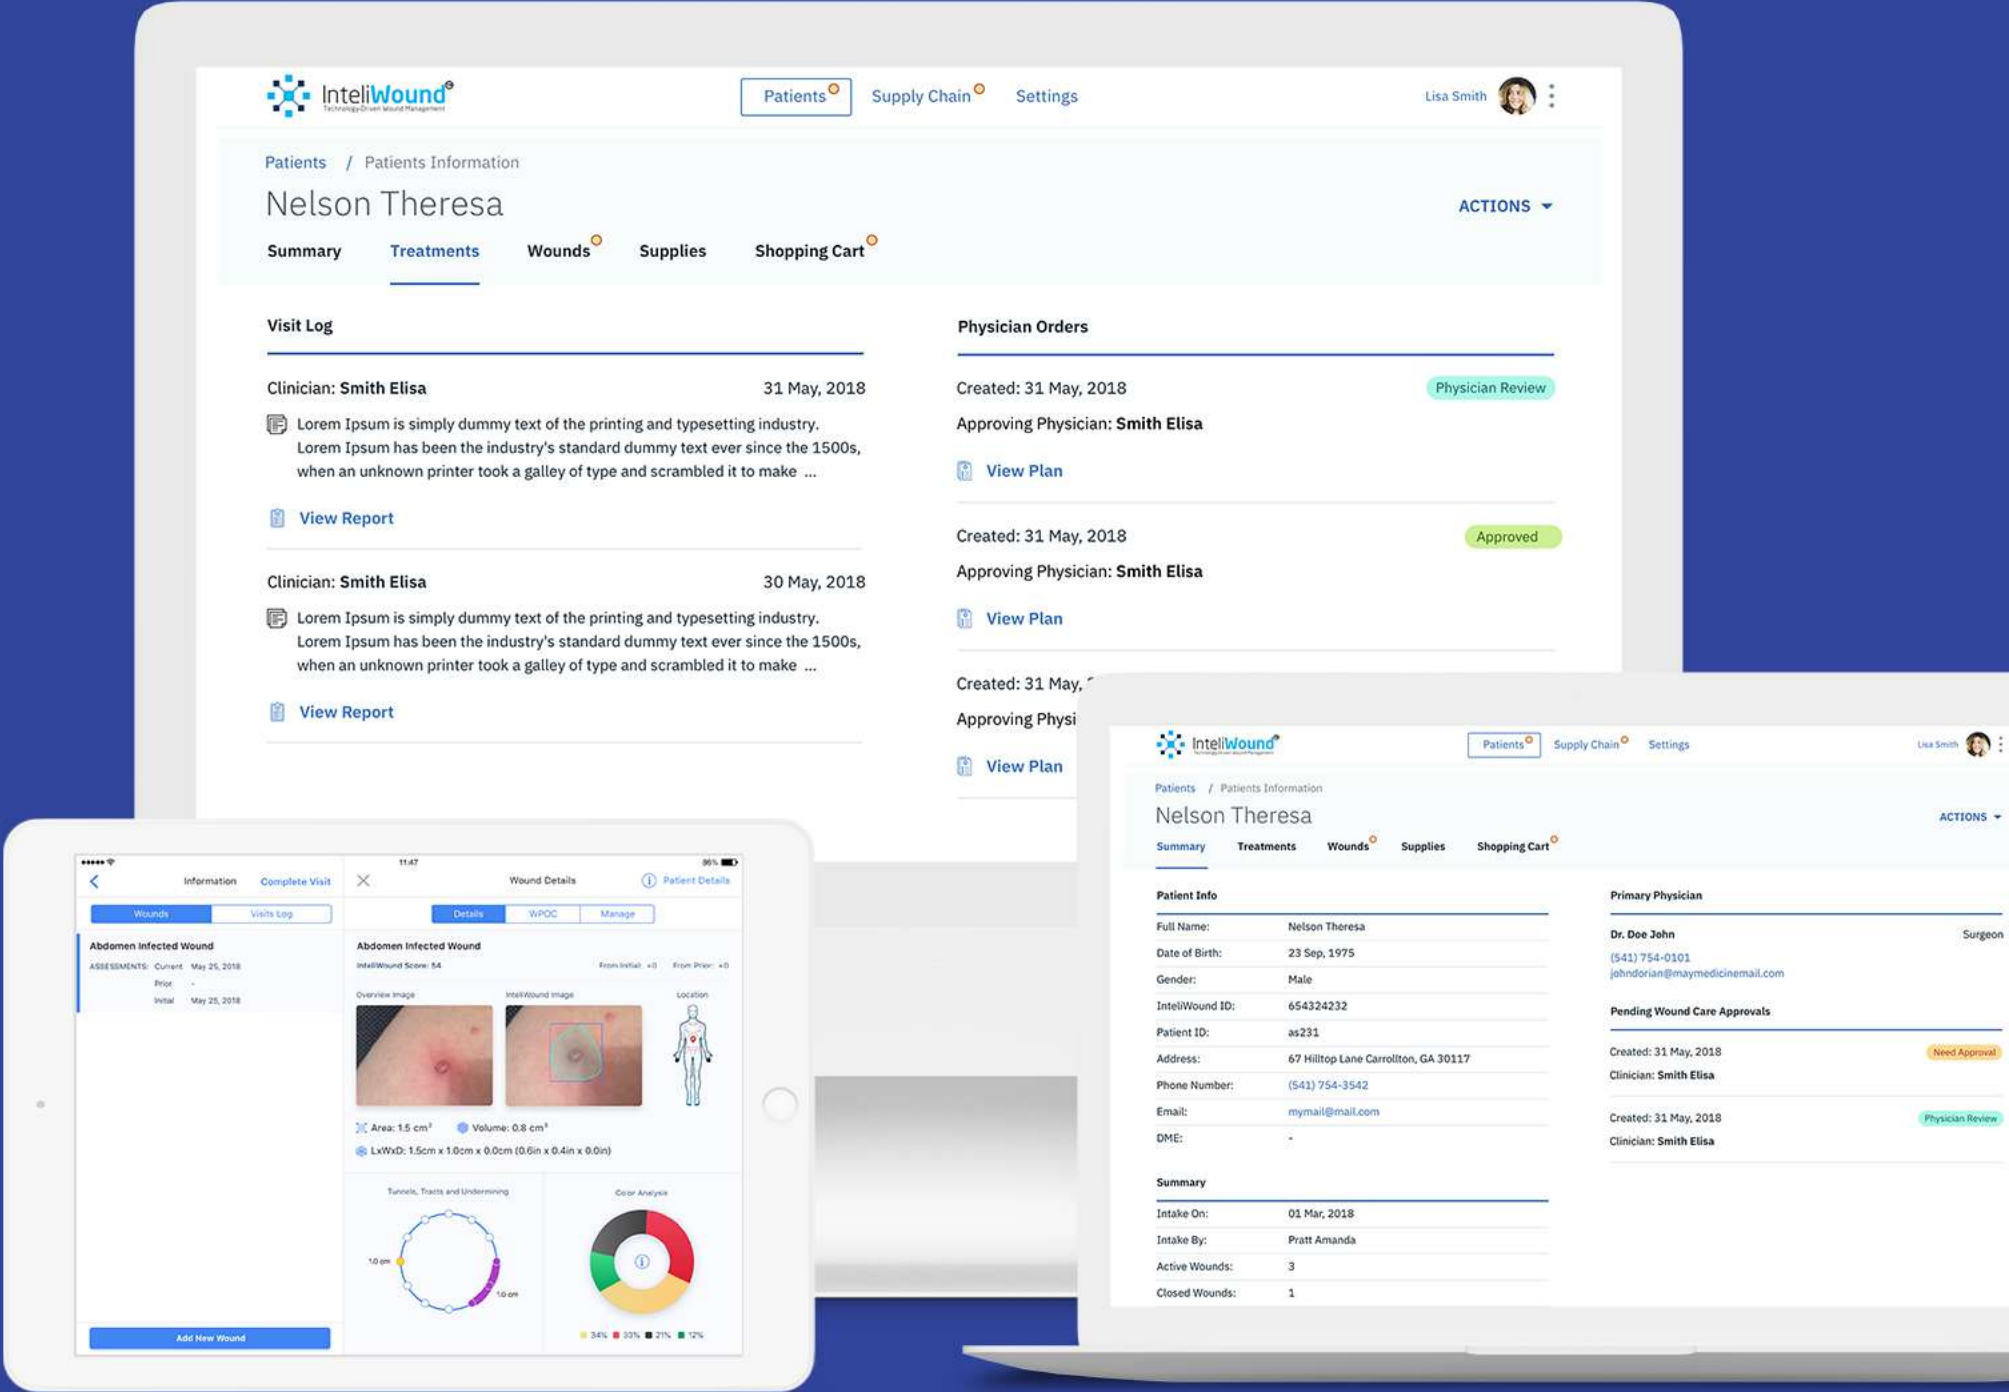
InteliWound®
Technology-Driven Wound Management

Patients Supply Chain Settings

Lisa Smith

Patients / Patients Information

Nelson Theresa

ACTIONS

Summary Treatments Wounds Supplies Shopping Cart

Visit Log

Clinician: Smith Elisa 31 May, 2018

Lorem Ipsum is simply dummy text of the printing and typesetting industry. Lorem Ipsum has been the industry's standard dummy text ever since the 1500s, when an unknown printer took a galley of type and scrambled it to make ...

View Report

Clinician: Smith Elisa 30 May, 2018

Lorem Ipsum is simply dummy text of the printing and typesetting industry. Lorem Ipsum has been the industry's standard dummy text ever since the 1500s, when an unknown printer took a galley of type and scrambled it to make ...

View Report

Physician Orders

Created: 31 May, 2018 Physician Review

Approving Physician: Smith Elisa

View Plan

Created: 31 May, 2018 Approved

Approving Physician: Smith Elisa

View Plan

Created: 31 May, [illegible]

Approving Physi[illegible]

View Plan

11:47

Information Complete Visit

Wounds Visits Log

Abdomen Infected Wound

ASSESSMENTS: Current May 25, 2018
Prior -
Initial May 25, 2018

Add New Wound

Wound Details Patient Details

Details WPOC Manage

Abdomen Infected Wound
InteliWound Score: 54 From Initial: +0 From Prior: +0

Overview Image InteliWound Image Location

Area: 1.5 cm² Volume: 0.8 cm³
LxWxD: 1.5cm x 1.0cm x 0.0cm (0.6in x 0.4in x 0.0in)

Tunnels, Tracts and Undermining
1.0 cm 1.0 cm

Color Analysis

34% 33% 21% 12%

InteliWound®

Patients Supply Chain Settings Lisa Smith

Patients / Patients Information

Nelson Theresa

ACTIONS

Summary Treatments Wounds Supplies Shopping Cart

Patient Info

| Full Name: | Nelson Theresa |
|---|---|
| Date of Birth: | 23 Sep, 1975 |
| Gender: | Male |
| InteliWound ID: | 654324232 |
| Patient ID: | as231 |
| Address: | 67 Hilltop Lane Carrollton, GA 30117 |
| Phone Number: | (541) 754-3542 |
| Email: | mymail@mail.com |
| DME: | - |

Summary

| Intake On: | 01 Mar, 2018 |
|---|---|
| Intake By: | Pratt Amanda |
| Active Wounds: | 3 |
| Closed Wounds: | 1 |

Primary Physician

Dr. Doe John Surgeon
(541) 754-0101
johndorian@maymedicinemail.com

Pending Wound Care Approvals

Created: 31 May, 2018 Need Approval
Clinician: Smith Elisa

Created: 31 May, 2018 Physician Review
Clinician: Smith Elisa